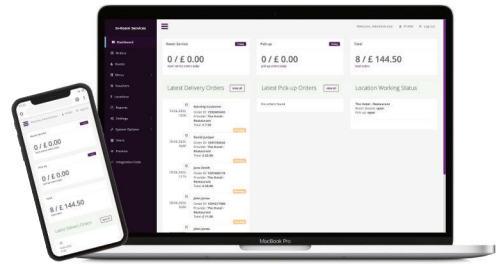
In-Store Services

Dashboard

Orders

Books

Menus

Vouchers

Locations

Reports

Settings

System Options

Users

Previews

Integration Code

Welcome, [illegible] | Profile | Log out

Book Service

0 / £ 0.00

Pick-up

0 / £ 0.00

Total

8 / £ 144.50

Latest Delivery Orders

Latest Pick-up Orders

Location Working Status

MacBook Pro

0 / £ 0.00

0 / £ 0.00

8 / £ 144.50

Latest Delivery Orders